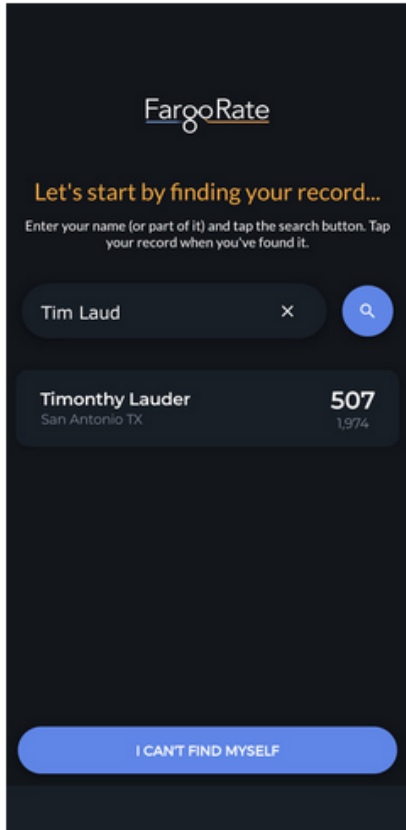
FargoRate

Let's start by finding your record...

Enter your name (or part of it) and tap the search button. Tap your record when you've found it.

Tim Laud ×

Timonthy Lauder
San Antonio TX

507
1,974

I CAN'T FIND MYSELF